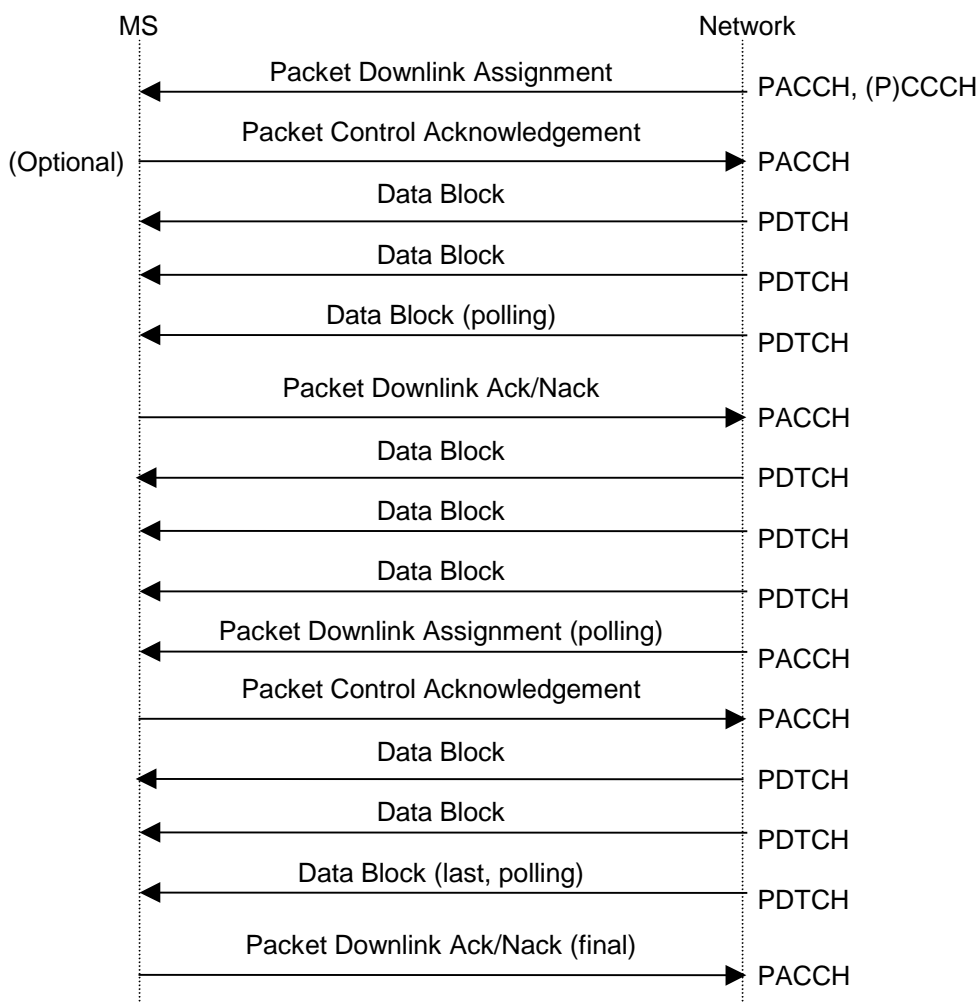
MS

Network

Packet Downlink Assignment

PACCH, (P)CCCH

(Optional)

Packet Control Acknowledgement

PACCH

Data Block

PDTCH

Data Block

PDTCH

Data Block (polling)

PDTCH

Packet Downlink Ack/Nack

PACCH

Data Block

PDTCH

Data Block

PDTCH

Data Block

PDTCH

Packet Downlink Assignment (polling)

PACCH

Packet Control Acknowledgement

PACCH

Data Block

PDTCH

Data Block

PDTCH

Data Block (last, polling)

PDTCH

Packet Downlink Ack/Nack (final)

PACCH